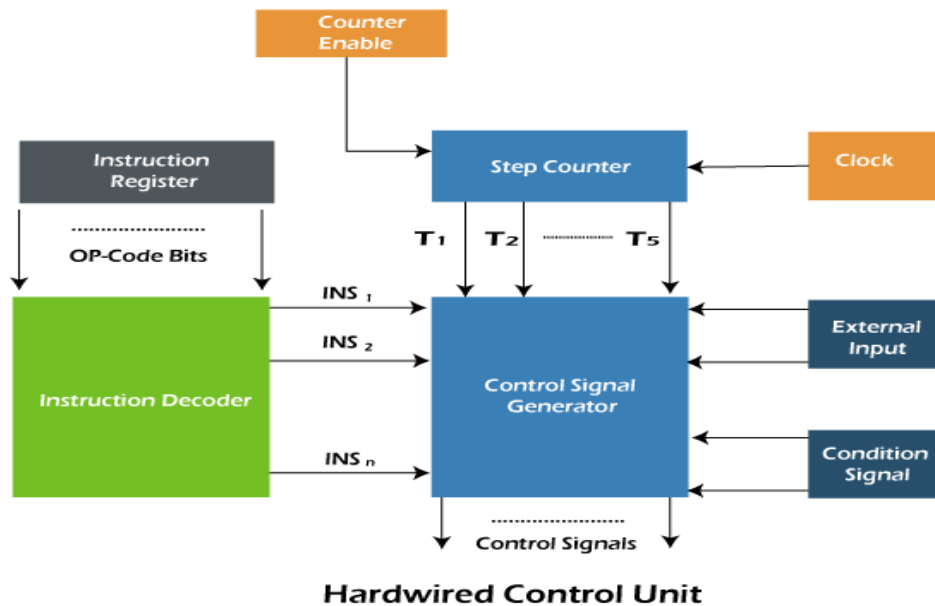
Counter Enable

Instruction Register

Step Counter

Clock

T1 T2 T5

OP-Code Bits

INS 1

INS 2

INS n

Instruction Decoder

Control Signal Generator

External Input

Condition Signal

Control Signals

Hardwired Control Unit